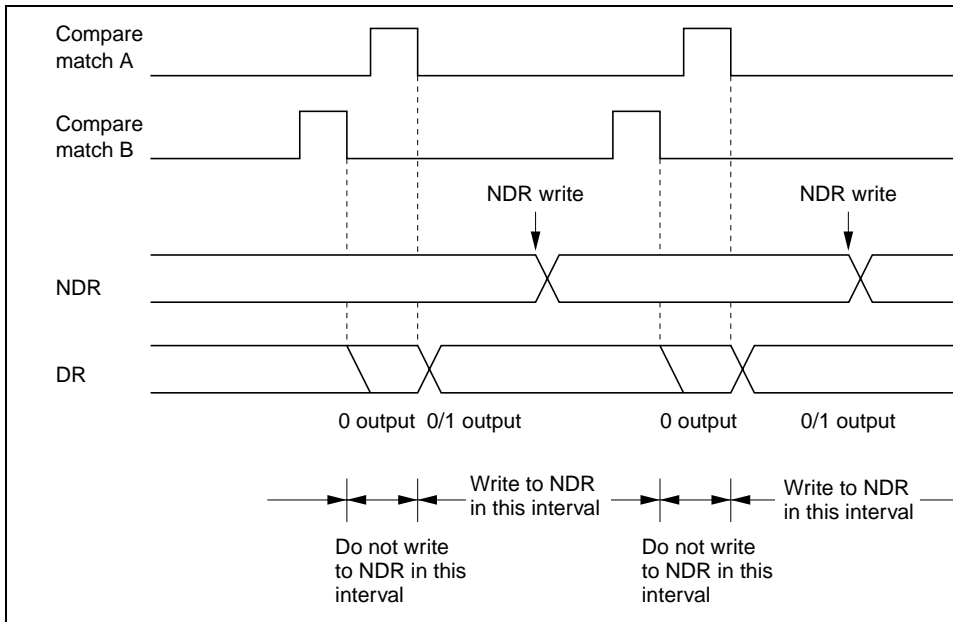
Compare match A

Compare match B

NDR write

NDR write

NDR

DR

0 output

0/1 output

0 output

0/1 output

Write to NDR in this interval

Write to NDR in this interval

Do not write to NDR in this interval

Do not write to NDR in this interval